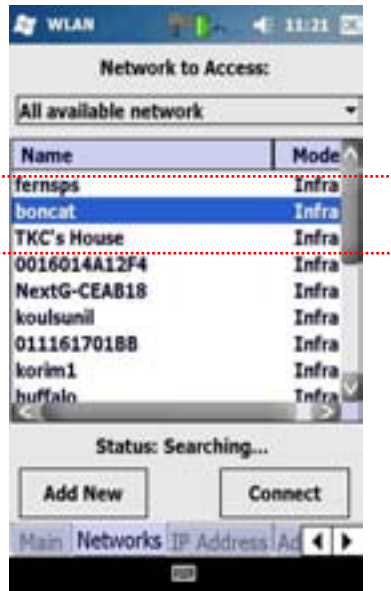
WLAN 11:21

Network to Access:

All available network

| Name | Mode |
|---|---|
| fernsps | Infra |
| boncat | Infra |
| TKC's House | Infra |
| 0016014A12F4 | Infra |
| NextG-CEAB18 | Infra |
| koulsunil | Infra |
| 01116170188 | Infra |
| korim1 | Infra |
| buffalo | Infra |

Status: Searching...

Add New

Connect

Main Networks IP Address Ad